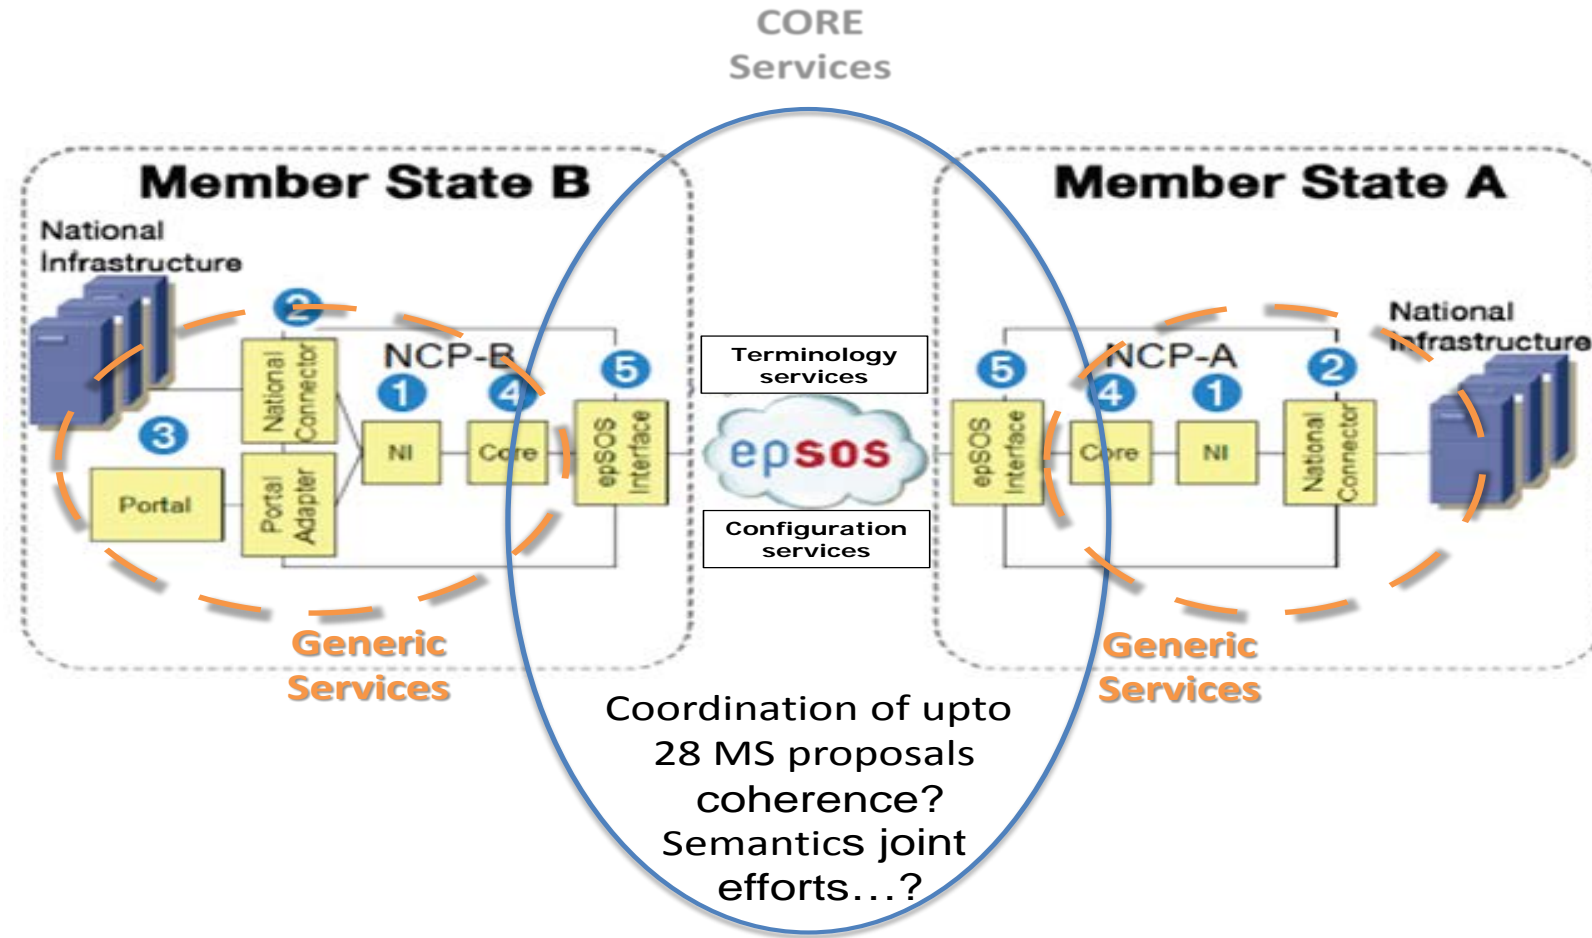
CORE
Services

Member State B

National Infrastructure

2

NCP-B

1

4

5

3

National Connector

NI

Core

epSOS Interface

Portal

Portal Adapter

Generic Services

Terminology services

epsos

Configuration services

Member State A

National Infrastructure

5

NCP-A

4

1

2

epSOS Interface

Core

NI

National Connector

Generic Services

Coordination of upto 28 MS proposals coherence? Semantics joint efforts…?